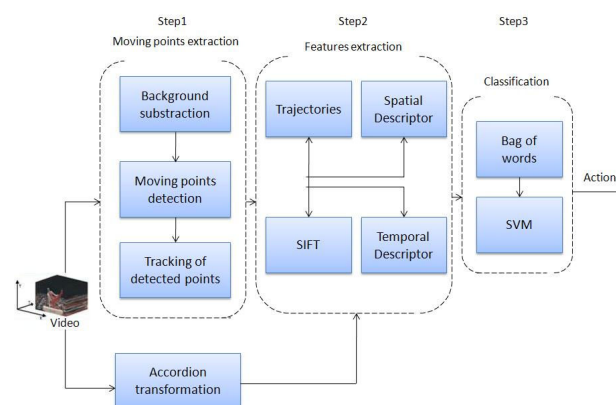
Step1

Moving points extraction

Background substraction

Moving points detection

Tracking of detected points

Step2

Features extraction

Trajectories

Spatial Descriptor

SIFT

Temporal Descriptor

Step3

Classification

Bag of words

SVM

Action

Video

Accordion transformation